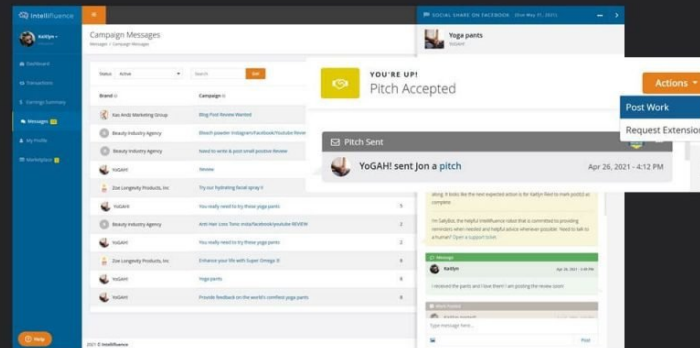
IntelliFluence

Kaitlyn

Dashboard

Transactions

Earnings Summary

Messages

My Profile

Marketplace

Help

Campaign Messages

Messages / Campaign Messages

Status Active

Search

Go

| Brand | Campaign | |
|---|---|---|
| Van Andel Marketing Group | Blog Post Review Wanted | |
| Beauty Industry Agency | Bleach powder Instagram/Facebook/Youtube Review | |
| Beauty Industry Agency | Need to write & post small positive Review | |
| YoGAH! | Review | |
| Zoe Longevity Products, Inc | Try our hydrating facial spray !! | |
| YoGAH! | You really need to try these yoga pants | 9 |
| Beauty Industry Agency | Anti Hair Loss Tonic Insta/Facebook/Youtube REVIEW | 3 |
| YoGAH! | You really need to try these yoga pants | 8 |
| Zoe Longevity Products, Inc | Enhance your life with Super Omega 3! | 8 |
| YoGAH! | Yoga pants | 8 |
| YoGAH! | Provide feedback on the world's comfiest yoga pants | 8 |

2021 © Intellifluence

SOCIAL SHARE ON FACEBOOK (Due May 31, 2021)

Yoga pants

YoGAH!

YOU'RE UP!

Pitch Accepted

Actions

Post Work

Request Extension

Pitch Sent

YoGAH! sent Jon a pitch

Apr 26, 2021 - 4:12 PM

along. It looks like the next expected action is for Kaitlyn Ward to mark post(s) as complete.

I'm SallyBot, the helpful Intellifluence robot that is committed to providing reminders when needed and helpful advice whenever possible! Need to talk to a human? Open a support ticket.

Message

Kaitlyn

Apr 26, 2021 - 4:14 PM

I received the pants and I love them! I am posting the review soon!

Work Posted

Type message here...

Post